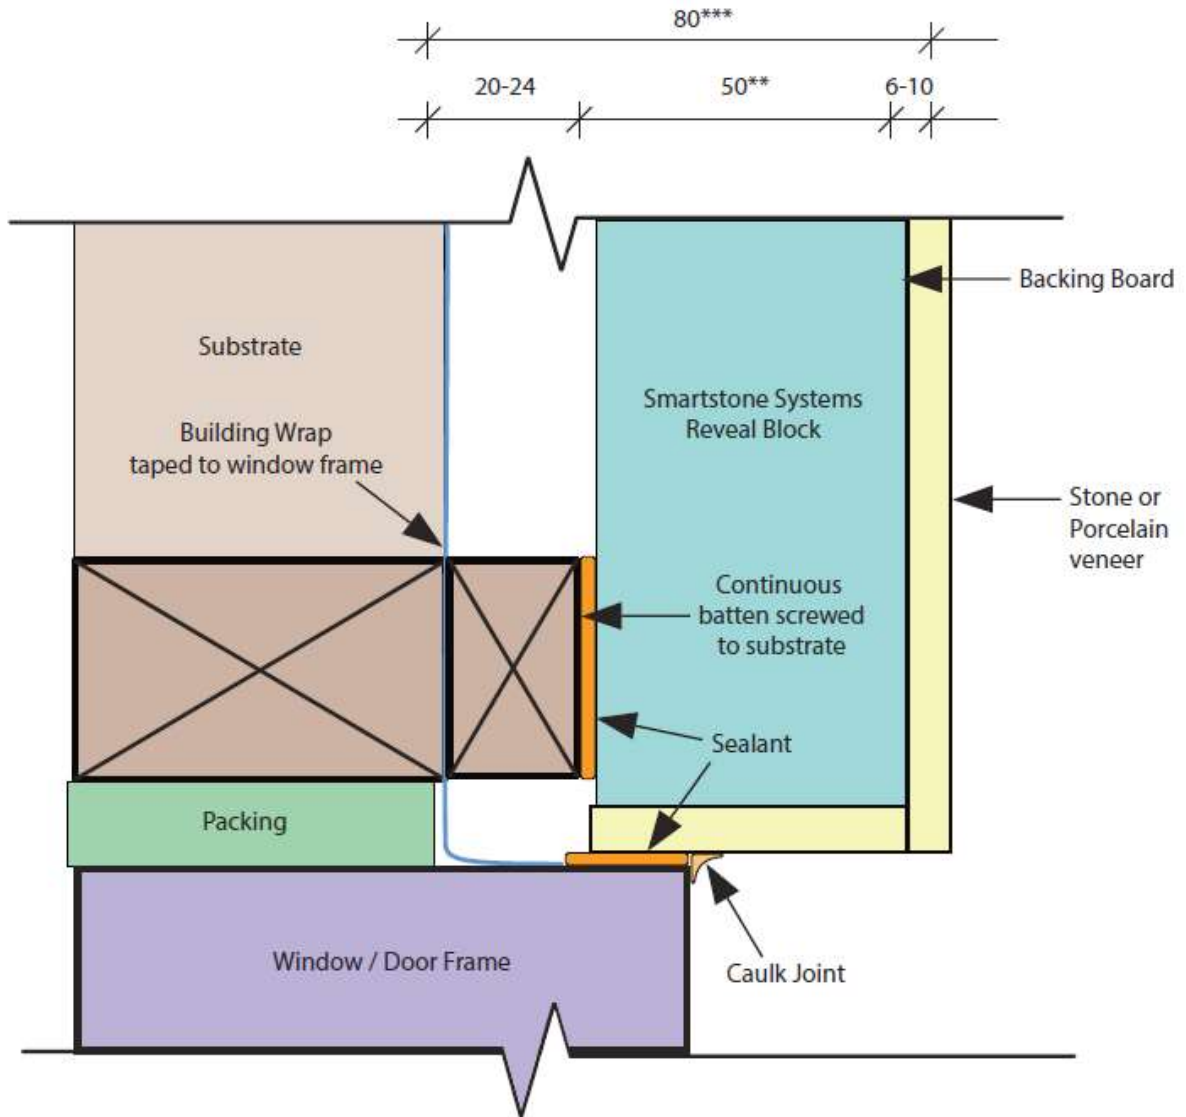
80***

20-24

50**

6-10

Backing Board

Substrate

Smartstone Systems Reveal Block

Building Wrap taped to window frame

Stone or Porcelain veneer

Continuous batten screwed to substrate

Sealant

Packing

Window / Door Frame

Caulk Joint